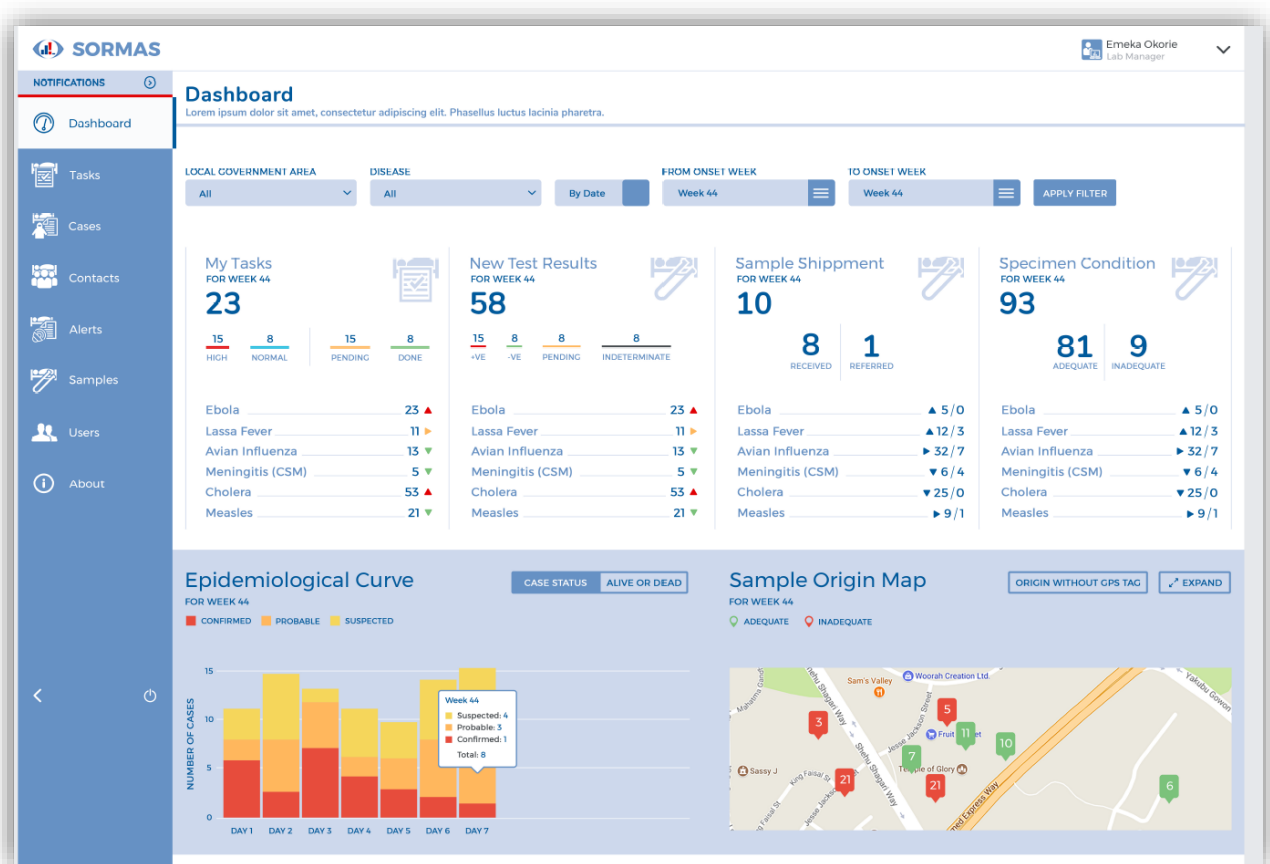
SORMAS

Emeka Okorie
Lab Manager

NOTIFICATIONS

Dashboard
Tasks
Cases
Contacts
Alerts
Samples
Users
About

Dashboard
Lorem ipsum dolor sit amet, consectetur adipiscing elit. Phasellus luctus lacinia pharetra.

LOCAL GOVERNMENT AREA
All
DISEASE
All
By Date
FROM ONSET WEEK
Week 44
TO ONSET WEEK
Week 44
APPLY FILTER

My Tasks
FOR WEEK 44
23
15 HIGH
8 NORMAL
15 PENDING
8 DONE

| Ebola | 23 ▲ |
|---|---|
| Lassa Fever | 11 ▶ |
| Avian Influenza | 13 ▼ |
| Meningitis (CSM) | 5 ▼ |
| Cholera | 53 ▲ |
| Measles | 21 ▼ |

New Test Results
FOR WEEK 44
58
15 +VE
8 -VE
8 PENDING
8 INDETERMINATE

| Ebola | 23 ▲ |
|---|---|
| Lassa Fever | 11 ▶ |
| Avian Influenza | 13 ▼ |
| Meningitis (CSM) | 5 ▼ |
| Cholera | 53 ▲ |
| Measles | 21 ▼ |

Sample Shippment
FOR WEEK 44
10
8 RECEIVED
1 REFERRED

| Ebola | ▲ 5/0 |
|---|---|
| Lassa Fever | ▲ 12/3 |
| Avian Influenza | ▶ 32/7 |
| Meningitis (CSM) | ▼ 6/4 |
| Cholera | ▼ 25/0 |
| Measles | ▶ 9/1 |

Specimen Condition
FOR WEEK 44
93
81 ADEQUATE
9 INADEQUATE

| Ebola | ▲ 5/0 |
|---|---|
| Lassa Fever | ▲ 12/3 |
| Avian Influenza | ▶ 32/7 |
| Meningitis (CSM) | ▼ 6/4 |
| Cholera | ▼ 25/0 |
| Measles | ▶ 9/1 |

Epidemiological Curve
FOR WEEK 44
CASE STATUS | ALIVE OR DEAD
CONFIRMED PROBABLE SUSPECTED
NUMBER OF CASES
15 10 5 0
DAY 1 DAY 2 DAY 3 DAY 4 DAY 5 DAY 6 DAY 7
Week 44
Suspected: 4
Probable: 3
Confirmed: 1
Total: 8

Sample Origin Map
FOR WEEK 44
ORIGIN WITHOUT GPS TAG
EXPAND
ADEQUATE INADEQUATE
Sam's Valley
Woorah Creation Ltd.
Fruit
Temple of Glory
Sassy J
King Faisal St
Shehu Shagari Way
Jesse Jackson Street
Yakubu Gowon
Expess Way
3 5 11 10 7 21 21 6